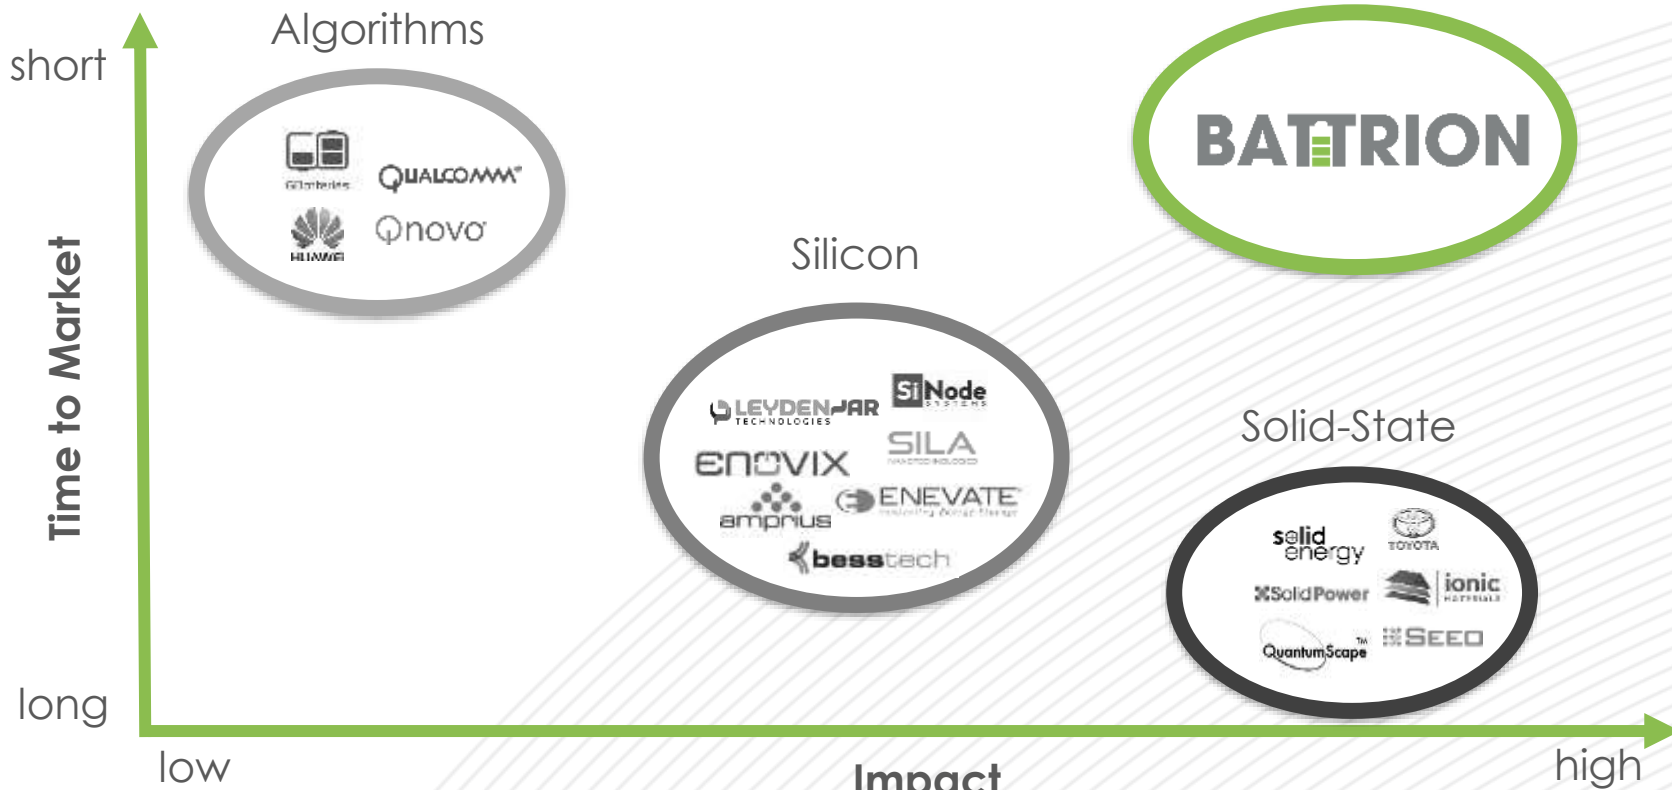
short

Time to Market

long

Algorithms

GBatteries

QUALCOMM

HUAWEI

Qnovo

Silicon

LEYDENJAR TECHNOLOGIES

SiNode SYSTEMS

SILA

ENOVIX

amprius

ENEVATE

besstech

BATTRION

Solid-State

solid energy

TOYOTA

SolidPower

ionic

QuantumScape

SEEO

low

Impact

high